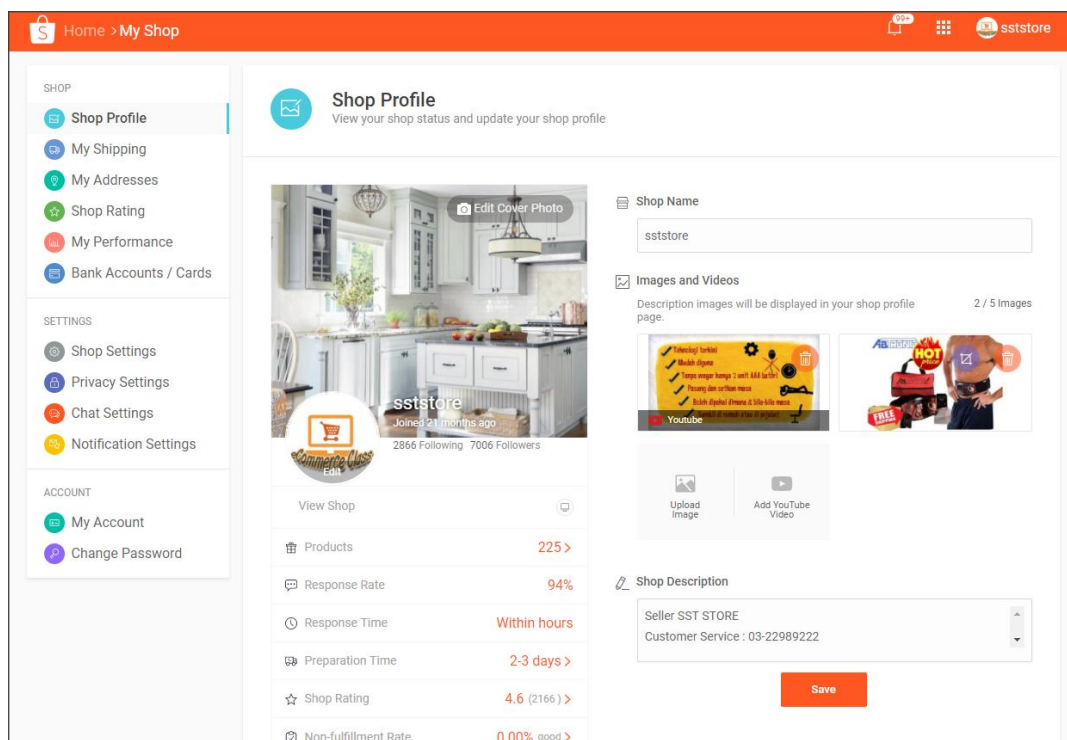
S Home > My Shop

99+

sststore

SHOP
Shop Profile
My Shipping
My Addresses
Shop Rating
My Performance
Bank Accounts / Cards

SETTINGS
Shop Settings
Privacy Settings
Chat Settings
Notification Settings

ACCOUNT
My Account
Change Password

Shop Profile
View your shop status and update your shop profile

Edit Cover Photo

sststore
Joined 21 months ago
2866 Following 7006 Followers

Commerce Class
Edit

View Shop

| | |
|---|---|
| Products | 225 > |
| Response Rate | 94% |
| Response Time | Within hours |
| Preparation Time | 2-3 days > |
| Shop Rating | 4.6 (2166) > |
| Non-fulfillment Rate | 0.00% good > |

Shop Name
sststore

Images and Videos
Description images will be displayed in your shop profile page.
2 / 5 Images

Youtube

HOT

FREE

Upload Image

Add YouTube Video

Shop Description
Seller SST STORE
Customer Service : 03-22989222

Save